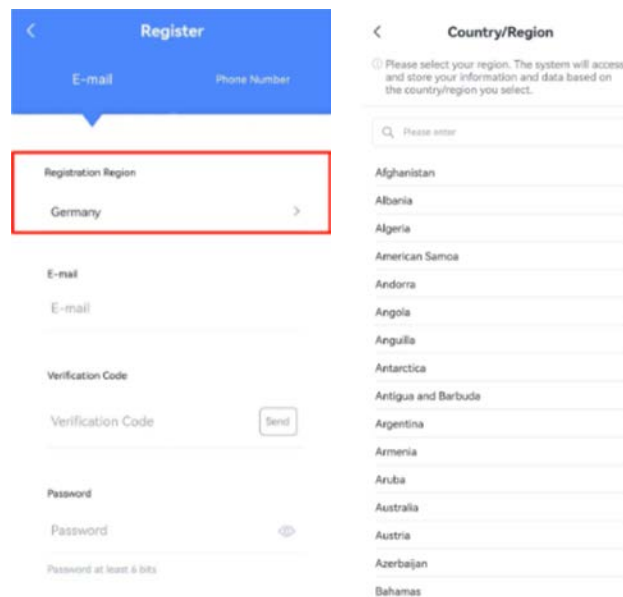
Register

E-mail

Phone Number

Registration Region

Germany

E-mail

E-mail

Verification Code

Verification Code

Send

Password

Password

Password at least 6 bits

Country/Region

Please select your region. The system will access and store your information and data based on the country/region you select.

Please enter

Afghanistan

Albania

Algeria

American Samoa

Andorra

Angola

Anguilla

Antarctica

Antigua and Barbuda

Argentina

Armenia

Aruba

Australia

Austria

Azerbaijan

Bahamas